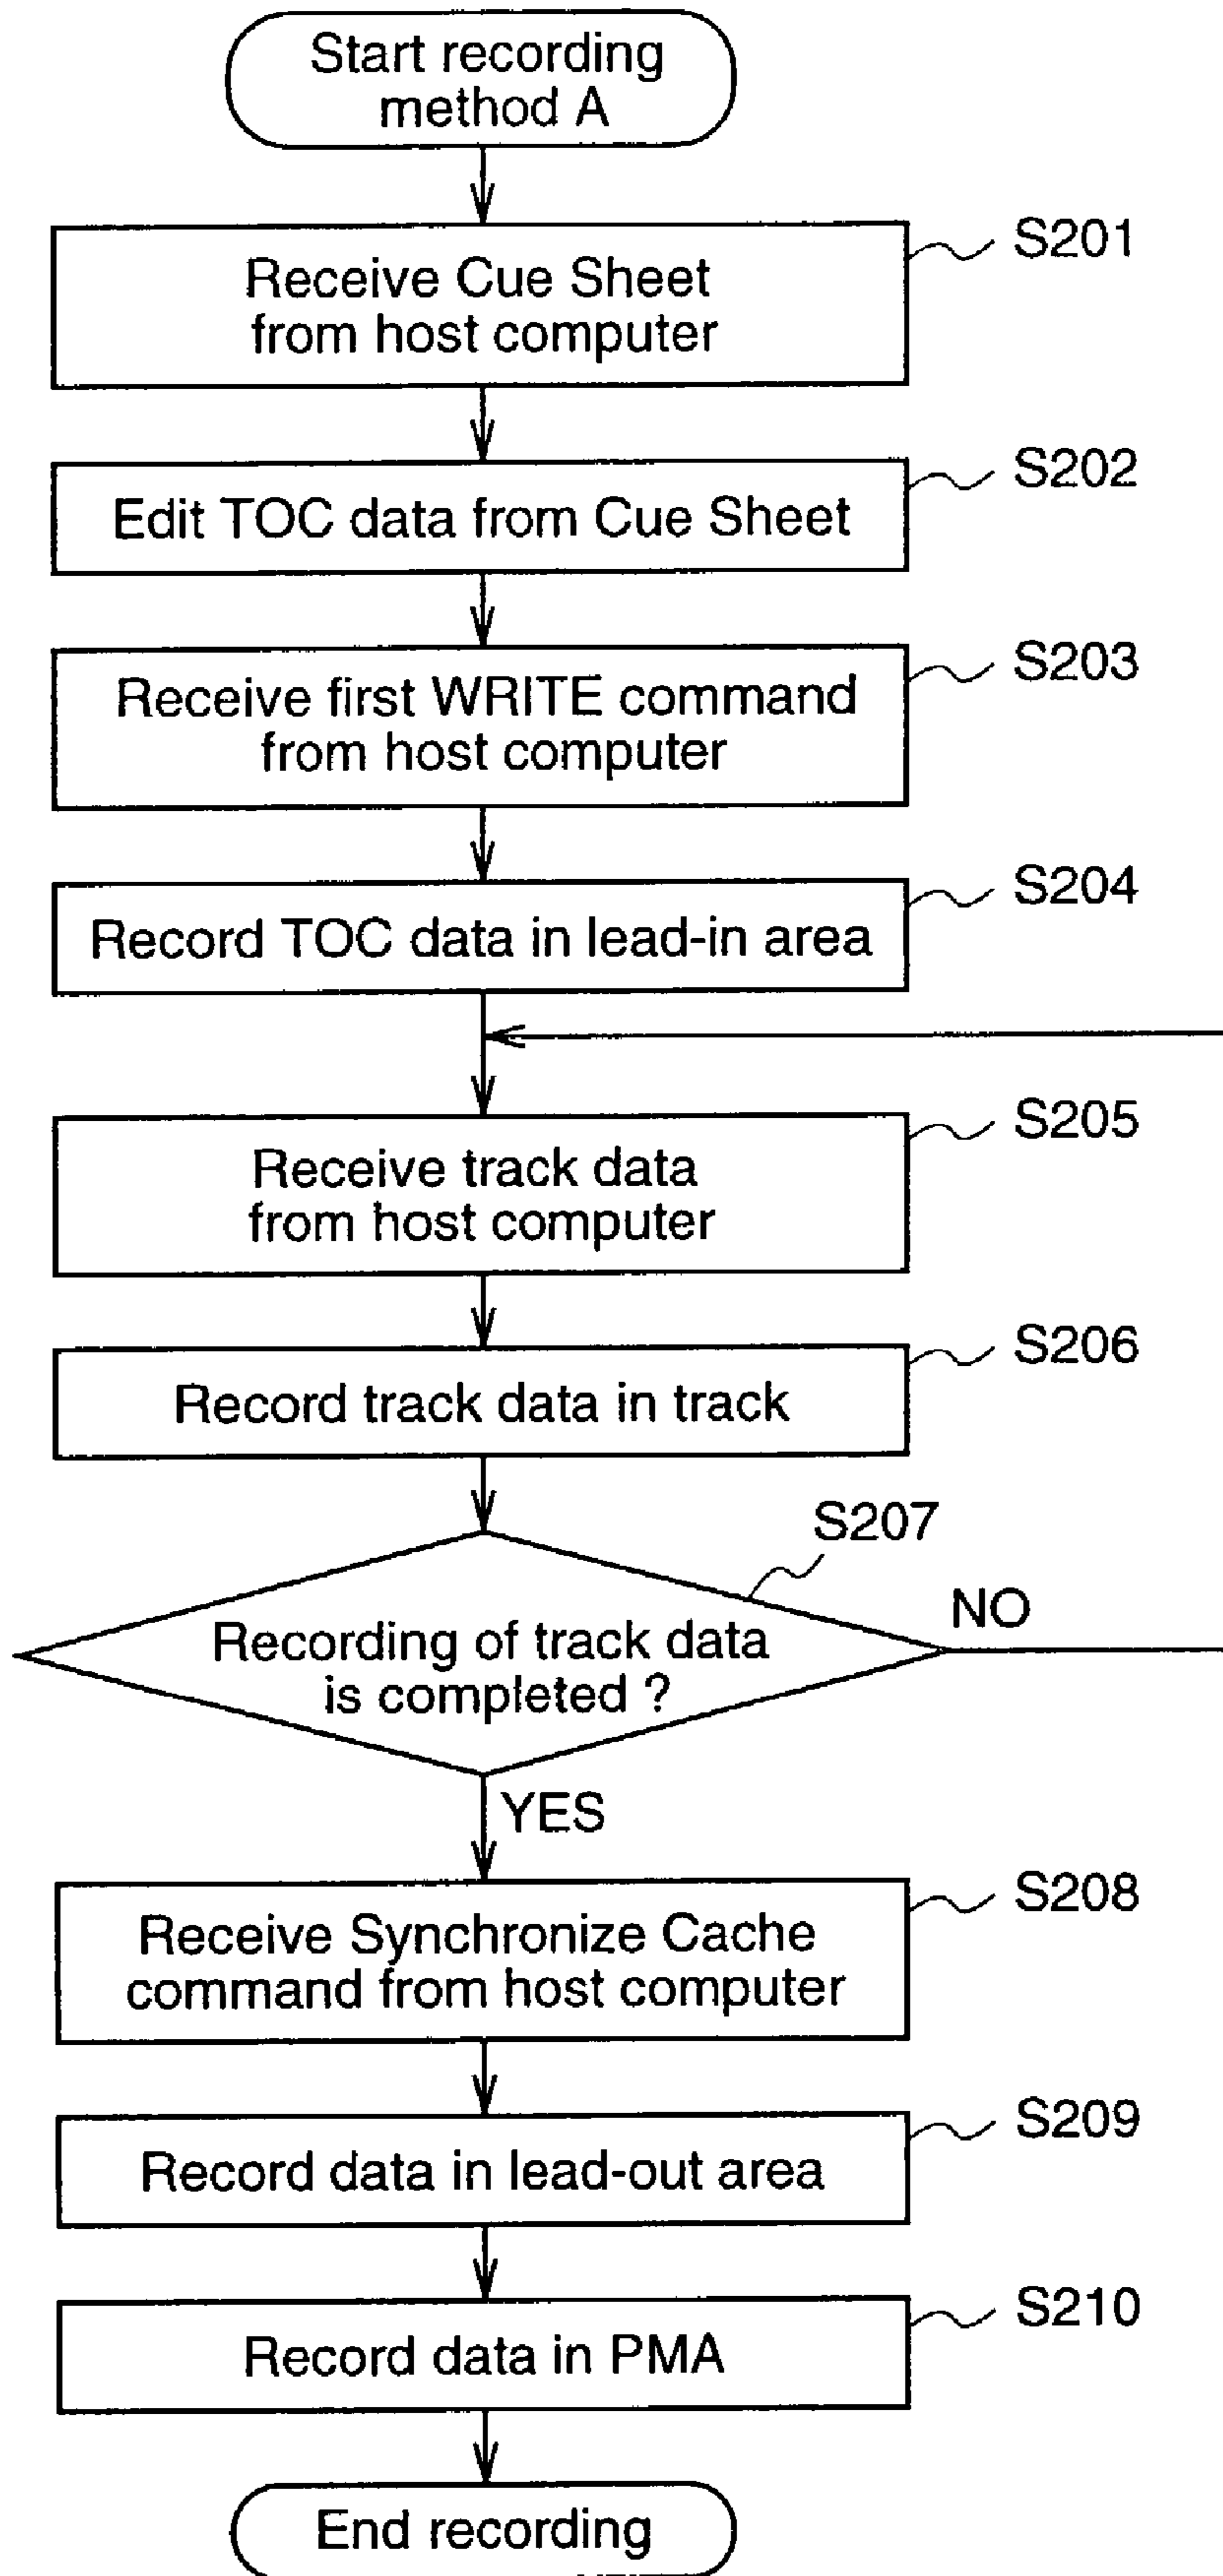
Start recording method A

Receive Cue Sheet from host computer

S201

Edit TOC data from Cue Sheet

S202

Receive first WRITE command from host computer

S203

Record TOC data in lead-in area

S204

Receive track data from host computer

S205

Record track data in track

S206

S207

Recording of track data is completed ?

NO

YES

Receive Synchronize Cache command from host computer

S208

Record data in lead-out area

S209

Record data in PMA

S210

End recording